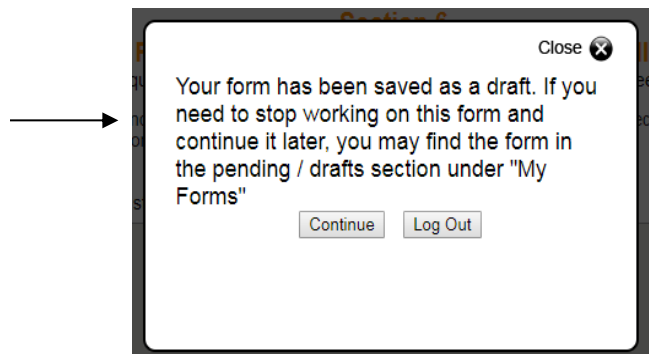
Section 6

Close

Your form has been saved as a draft. If you need to stop working on this form and continue it later, you may find the form in the pending / drafts section under "My Forms"

Continue Log Out